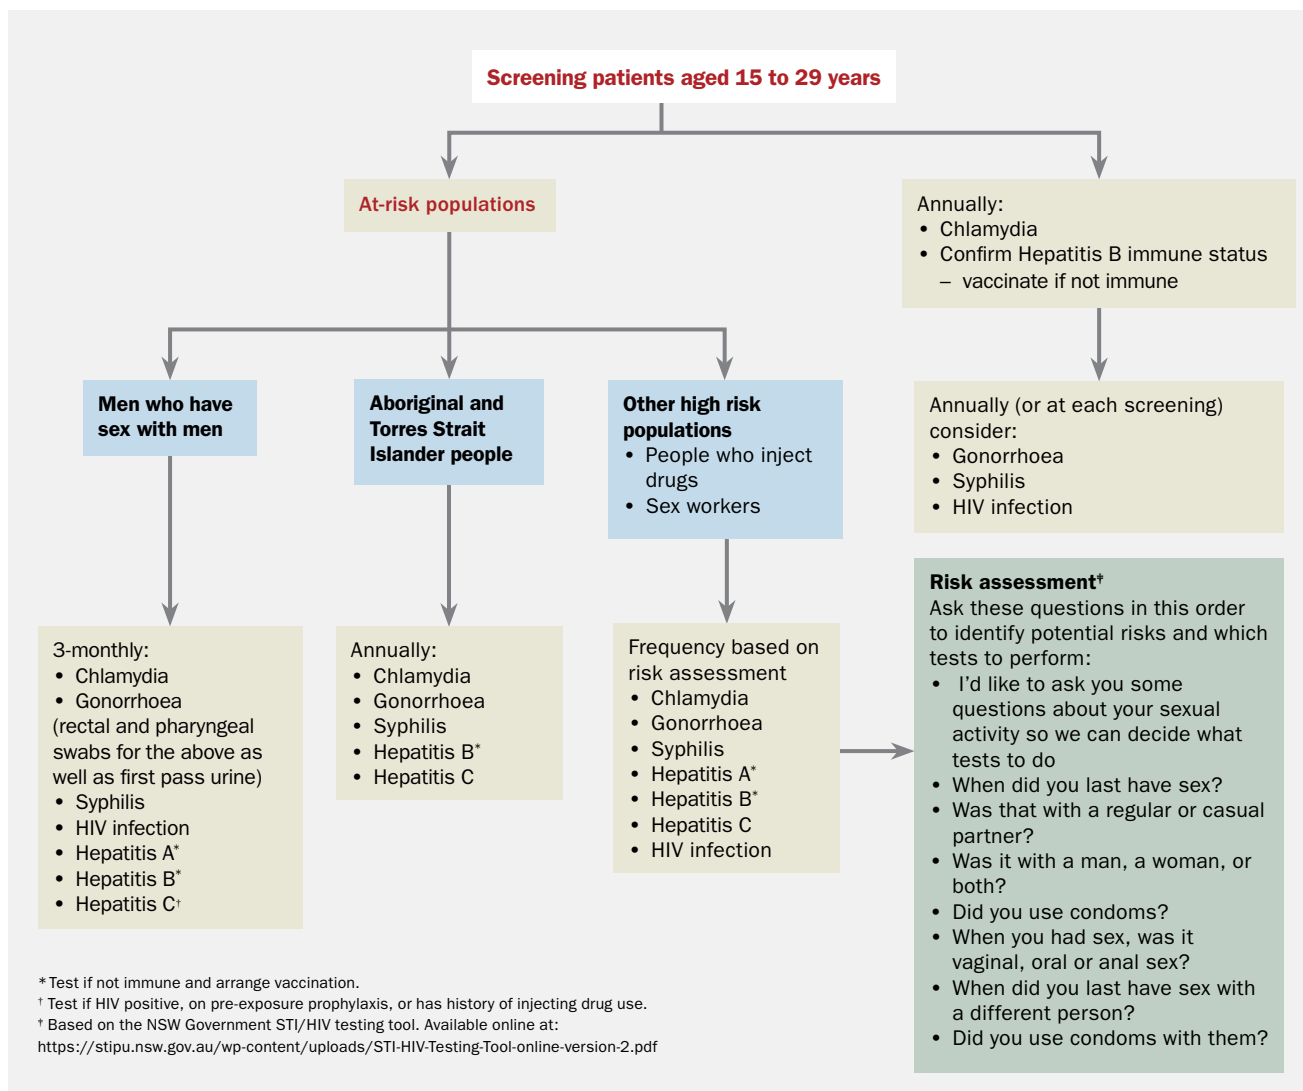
Screening patients aged 15 to 29 years

At-risk populations

Annually:
• Chlamydia
• Confirm Hepatitis B immune status
– vaccinate if not immune

Annually (or at each screening) consider:
• Gonorrhoea
• Syphilis
• HIV infection

Men who have sex with men

3-monthly:
• Chlamydia
• Gonorrhoea
(rectal and pharyngeal swabs for the above as well as first pass urine)
• Syphilis
• HIV infection
• Hepatitis A*
• Hepatitis B*
• Hepatitis C†

Aboriginal and Torres Strait Islander people

Annually:
• Chlamydia
• Gonorrhoea
• Syphilis
• Hepatitis B*
• Hepatitis C

Other high risk populations
• People who inject drugs
• Sex workers

Frequency based on risk assessment
• Chlamydia
• Gonorrhoea
• Syphilis
• Hepatitis A*
• Hepatitis B*
• Hepatitis C
• HIV infection

Risk assessment‡
Ask these questions in this order to identify potential risks and which tests to perform:
• I'd like to ask you some questions about your sexual activity so we can decide what tests to do
• When did you last have sex?
• Was that with a regular or casual partner?
• Was it with a man, a woman, or both?
• Did you use condoms?
• When you had sex, was it vaginal, oral or anal sex?
• When did you last have sex with a different person?
• Did you use condoms with them?

*Test if not immune and arrange vaccination.
† Test if HIV positive, on pre-exposure prophylaxis, or has history of injecting drug use.
‡ Based on the NSW Government STI/HIV testing tool. Available online at: https://stipu.nsw.gov.au/wp-content/uploads/STI-HIV-Testing-Tool-online-version-2.pdf